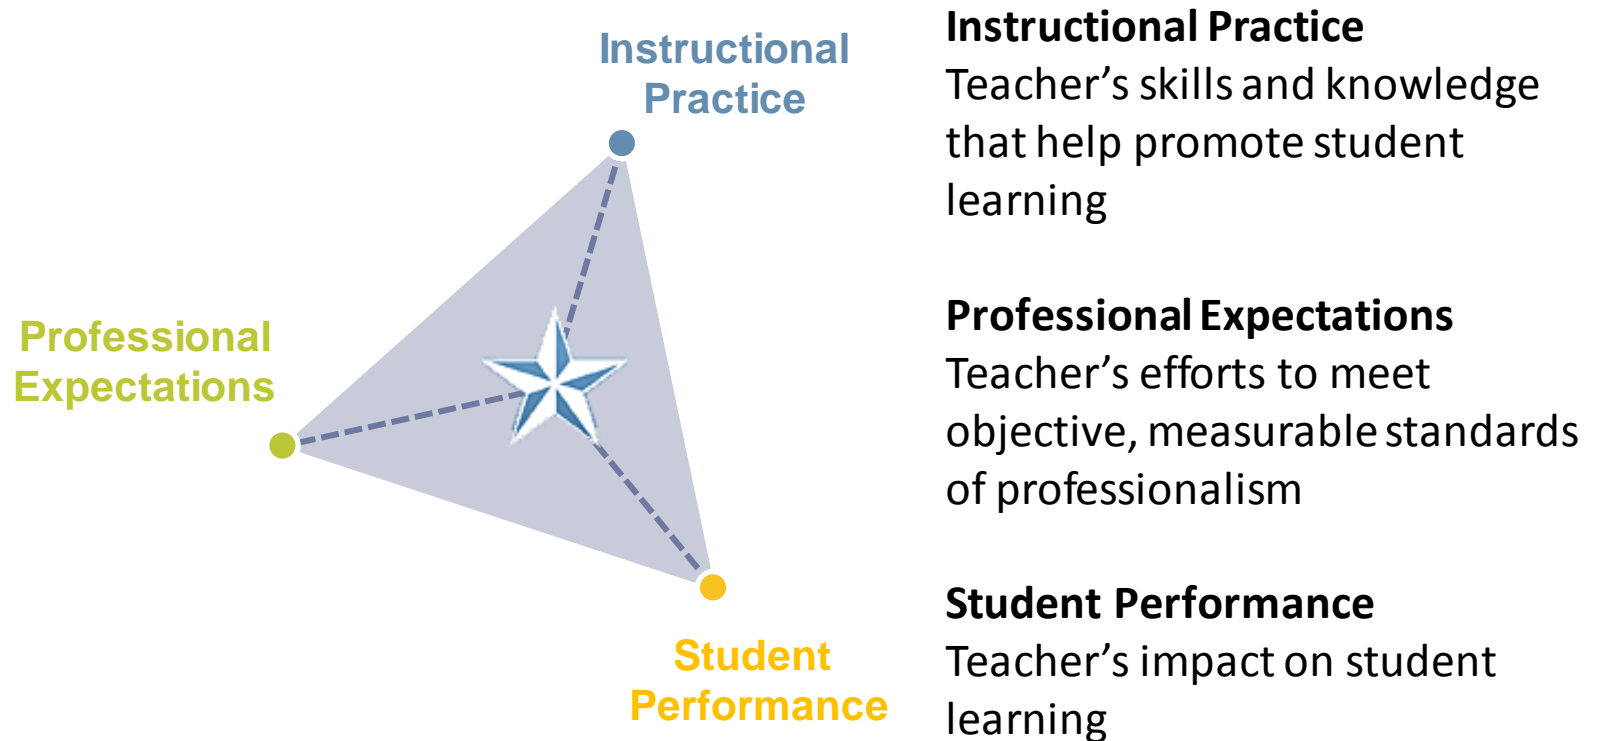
Instructional Practice

Professional Expectations

Student Performance

**Instructional Practice**
Teacher’s skills and knowledge that help promote student learning

**Professional Expectations**
Teacher’s efforts to meet objective, measurable standards of professionalism

**Student Performance**
Teacher’s impact on student learning